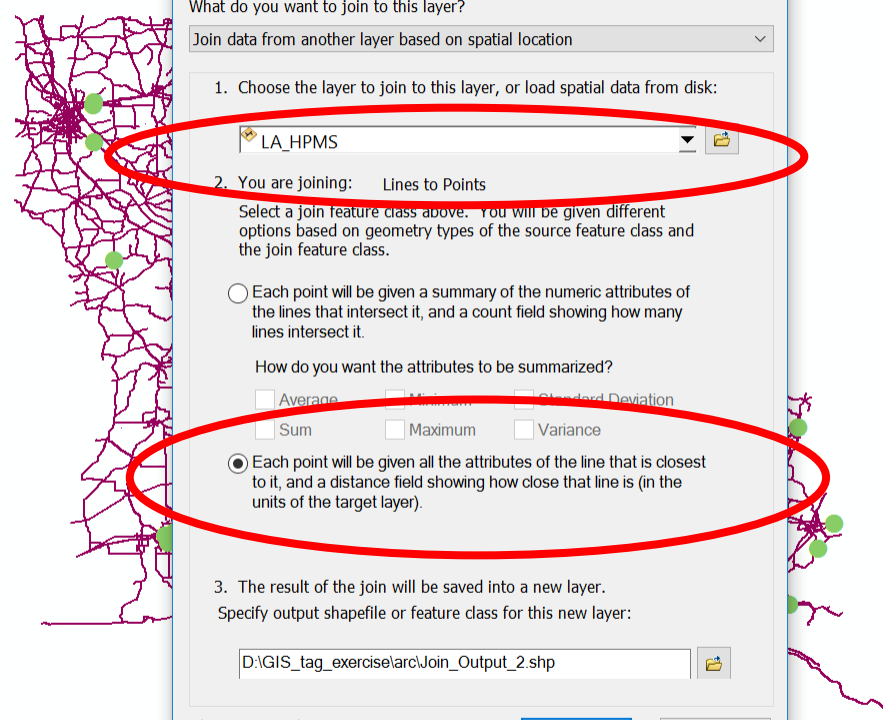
What do you want to join to this layer?

Join data from another layer based on spatial location

1. Choose the layer to join to this layer, or load spatial data from disk:

LA_HPMS

2. You are joining: Lines to Points

Select a join feature class above. You will be given different options based on geometry types of the source feature class and the join feature class.

Each point will be given a summary of the numeric attributes of the lines that intersect it, and a count field showing how many lines intersect it.

How do you want the attributes to be summarized?

Average
Minimum
Standard Deviation
Sum
Maximum
Variance

Each point will be given all the attributes of the line that is closest to it, and a distance field showing how close that line is (in the units of the target layer).

3. The result of the join will be saved into a new layer.

Specify output shapefile or feature class for this new layer:

D:\GIS_tag_exercise\arc\Join_Output_2.shp